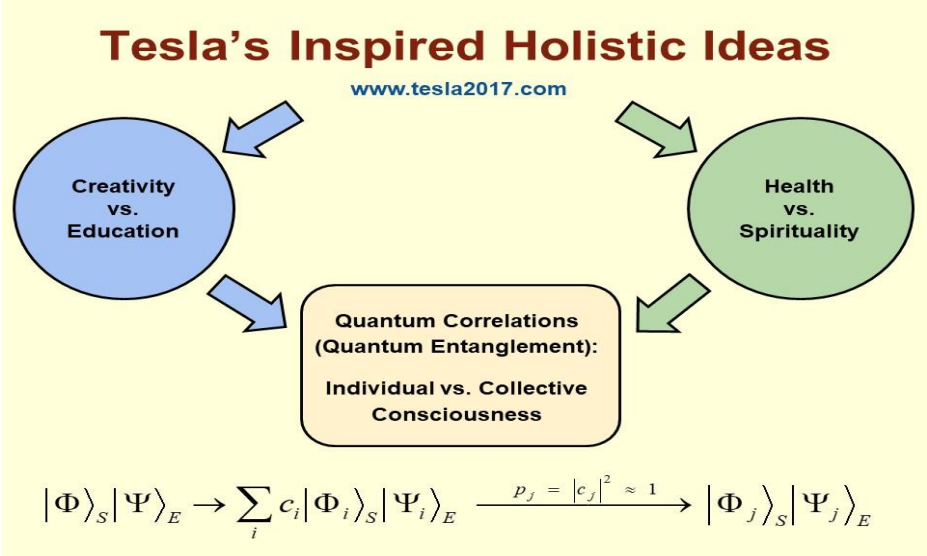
Tesla's Inspired Holistic Ideas

www.tesla2017.com

Creativity vs. Education

Health vs. Spirituality

Quantum Correlations (Quantum Entanglement):

Individual vs. Collective Consciousness

$\left|\Phi\right\rangle_S \left|\Psi\right\rangle_E \rightarrow \sum_i c_i \left|\Phi_i\right\rangle_S \left|\Psi_i\right\rangle_E \xrightarrow{p_j = \left|c_j\right|^2 \approx 1} \left|\Phi_j\right\rangle_S \left|\Psi_j\right\rangle_E$